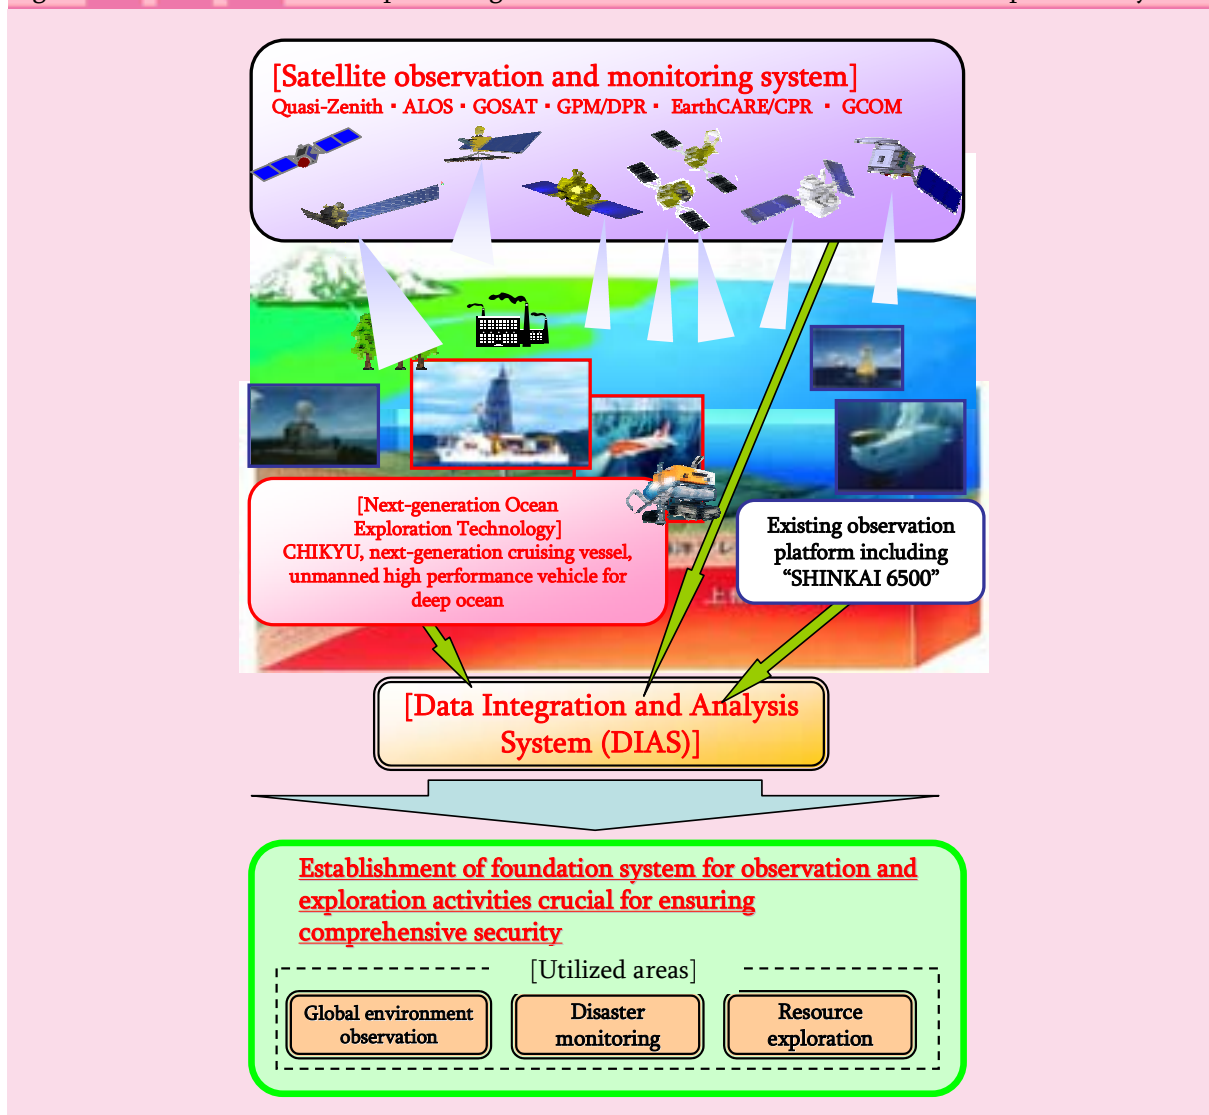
[Satellite observation and monitoring system]
Quasi-Zenith ・ ALOS ・ GOSAT ・ GPM/DPR ・ EarthCARE/CPR ・ GCOM

[Next-generation Ocean Exploration Technology]
CHIKYU, next-generation cruising vessel, unmanned high performance vehicle for deep ocean

Existing observation platform including "SHINKAI 6500"

[Data Integration and Analysis System (DIAS)]

Establishment of foundation system for observation and exploration activities crucial for ensuring comprehensive security

[Utilized areas]

Global environment observation

Disaster monitoring

Resource exploration